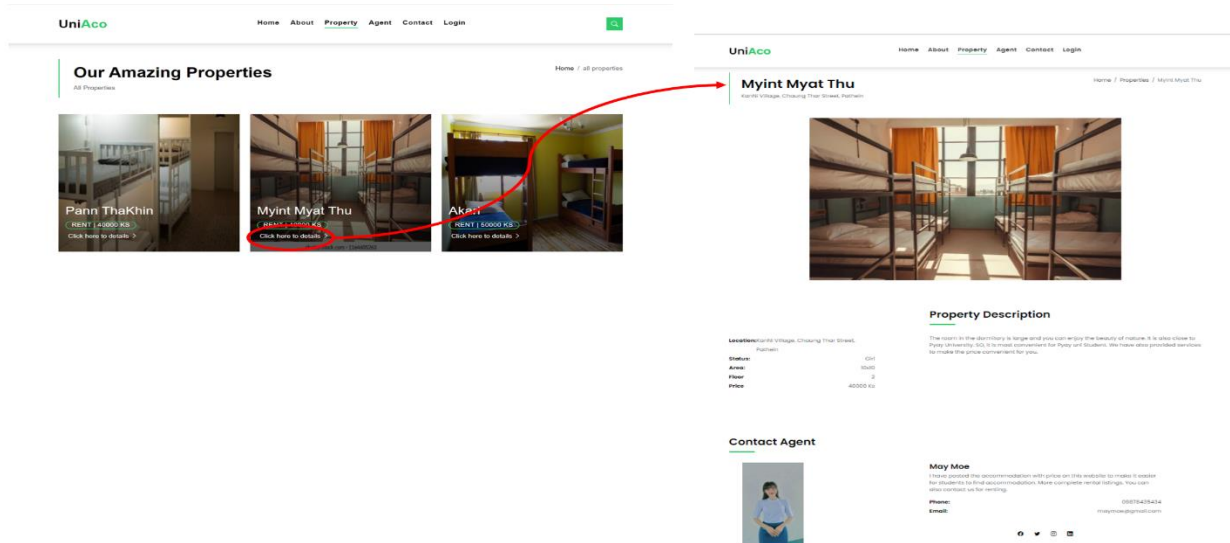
UniAco

Home About Property Agent Contact Login

Our Amazing Properties
All Properties

Home / all properties

Pann ThaKhin
RENT | 40000 KS
Click here to details >

Myint Myat Thu
RENT | 40000 KS
Click here to details >

Akari
RENT | 50000 KS
Click here to details >

UniAco

Home About Property Agent Contact Login

Myint Myat Thu
Kanthi Village, Chaung Thar Street, Pathein

Home / Properties / Myint Myat Thu

Property Description

The room in the dormitory is large and you can enjoy the beauty of nature. It is also close to Pyay University. SO, it is most convenient for Pyay uni Student. We have also provided services to make the price convenient for you.

Location: Kanthi Village, Chaung Thar Street, Pathein
Status: Girl
Area: 10x20
Floor: 2
Price: 40000 Ks

Contact Agent

May Moe
I have posted the accommodation with price on this website to make it easier for students to find accommodation. More complete rental listings. You can also contact us for renting.
Phone: 09678425434
Email: maymoe@gmail.com